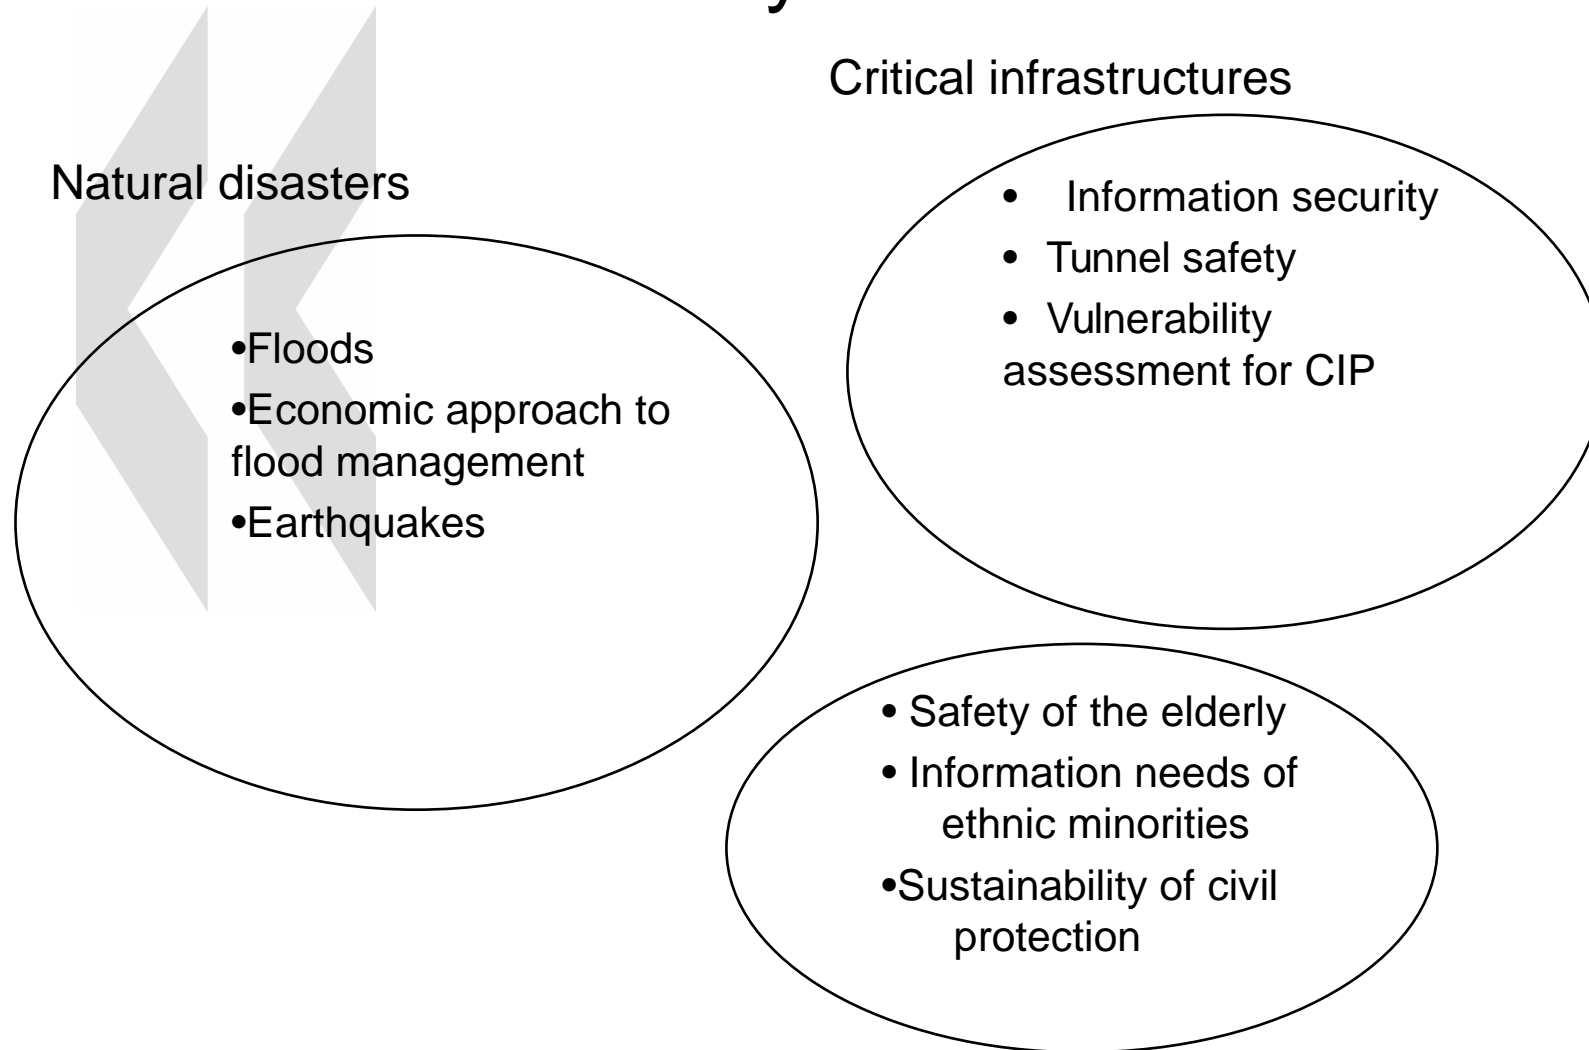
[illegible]

Critical infrastructures

Natural disasters

- Information security
- Tunnel safety
- Vulnerability assessment for CIP

•Floods
•Economic approach to flood management
•Earthquakes

• Safety of the elderly
• Information needs of ethnic minorities
•Sustainability of civil protection